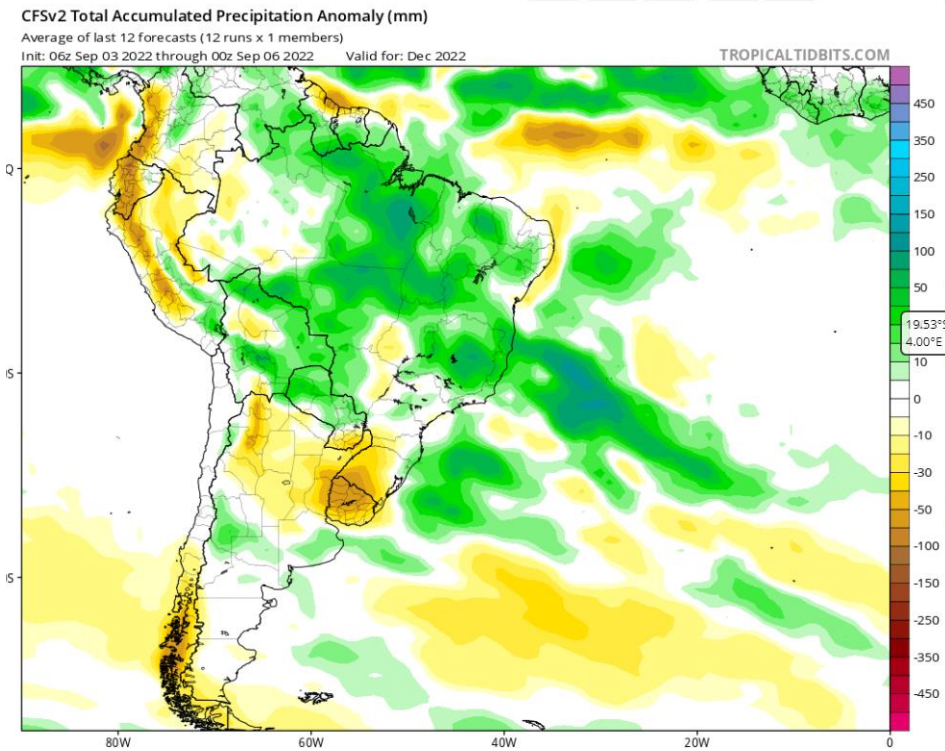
CFSv2 Total Accumulated Precipitation Anomaly (mm)
Average of last 12 forecasts (12 runs x 1 members)
Init: 06z Sep 03 2022 through 00z Sep 06 2022 Valid for: Dec 2022
TROPICALTIDBITS.COM

Q
)S
)S

450
350
250
150
100
50
19.53°S
4.00°E
10
0
-10
-30
-50
-100
-150
-250
-350
-450

80W
60W
40W
20W
0